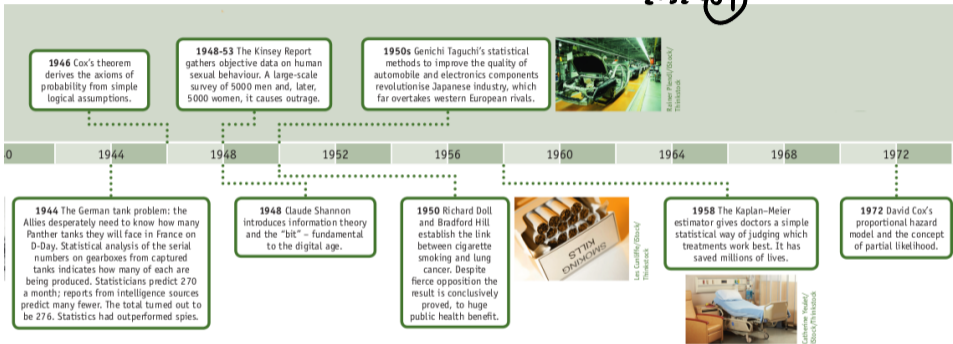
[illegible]

1946 Cox's theorem derives the axioms of probability from simple logical assumptions.

1948-53 The Kinsey Report gathers objective data on human sexual behaviour. A large-scale survey of 5000 men and, later, 5000 women, it causes outrage.

1950s Genichi Taguchi's statistical methods to improve the quality of automobile and electronics components revolutionise Japanese industry, which far overtakes western European rivals.

Rainer Plendl/iStock/Thinkstock

0 | 1944 | 1948 | 1952 | 1956 | 1960 | 1964 | 1968 | 1972

1944 The German tank problem: the Allies desperately need to know how many Panther tanks they will face in France on D-Day. Statistical analysis of the serial numbers on gearboxes from captured tanks indicates how many of each are being produced. Statisticians predict 270 a month; reports from intelligence sources predict many fewer. The total turned out to be 276. Statistics had outperformed spies.

1948 Claude Shannon introduces information theory and the "bit" – fundamental to the digital age.

1950 Richard Doll and Bradford Hill establish the link between cigarette smoking and lung cancer. Despite fierce opposition the result is conclusively proved, to huge public health benefit.

SMOKING KILLS

Les Cunliffe/iStock/Thinkstock

1958 The Kaplan–Meier estimator gives doctors a simple statistical way of judging which treatments work best. It has saved millions of lives.

Catherine Yeulet/iStock/Thinkstock

1972 David Cox's proportional hazard model and the concept of partial likelihood.